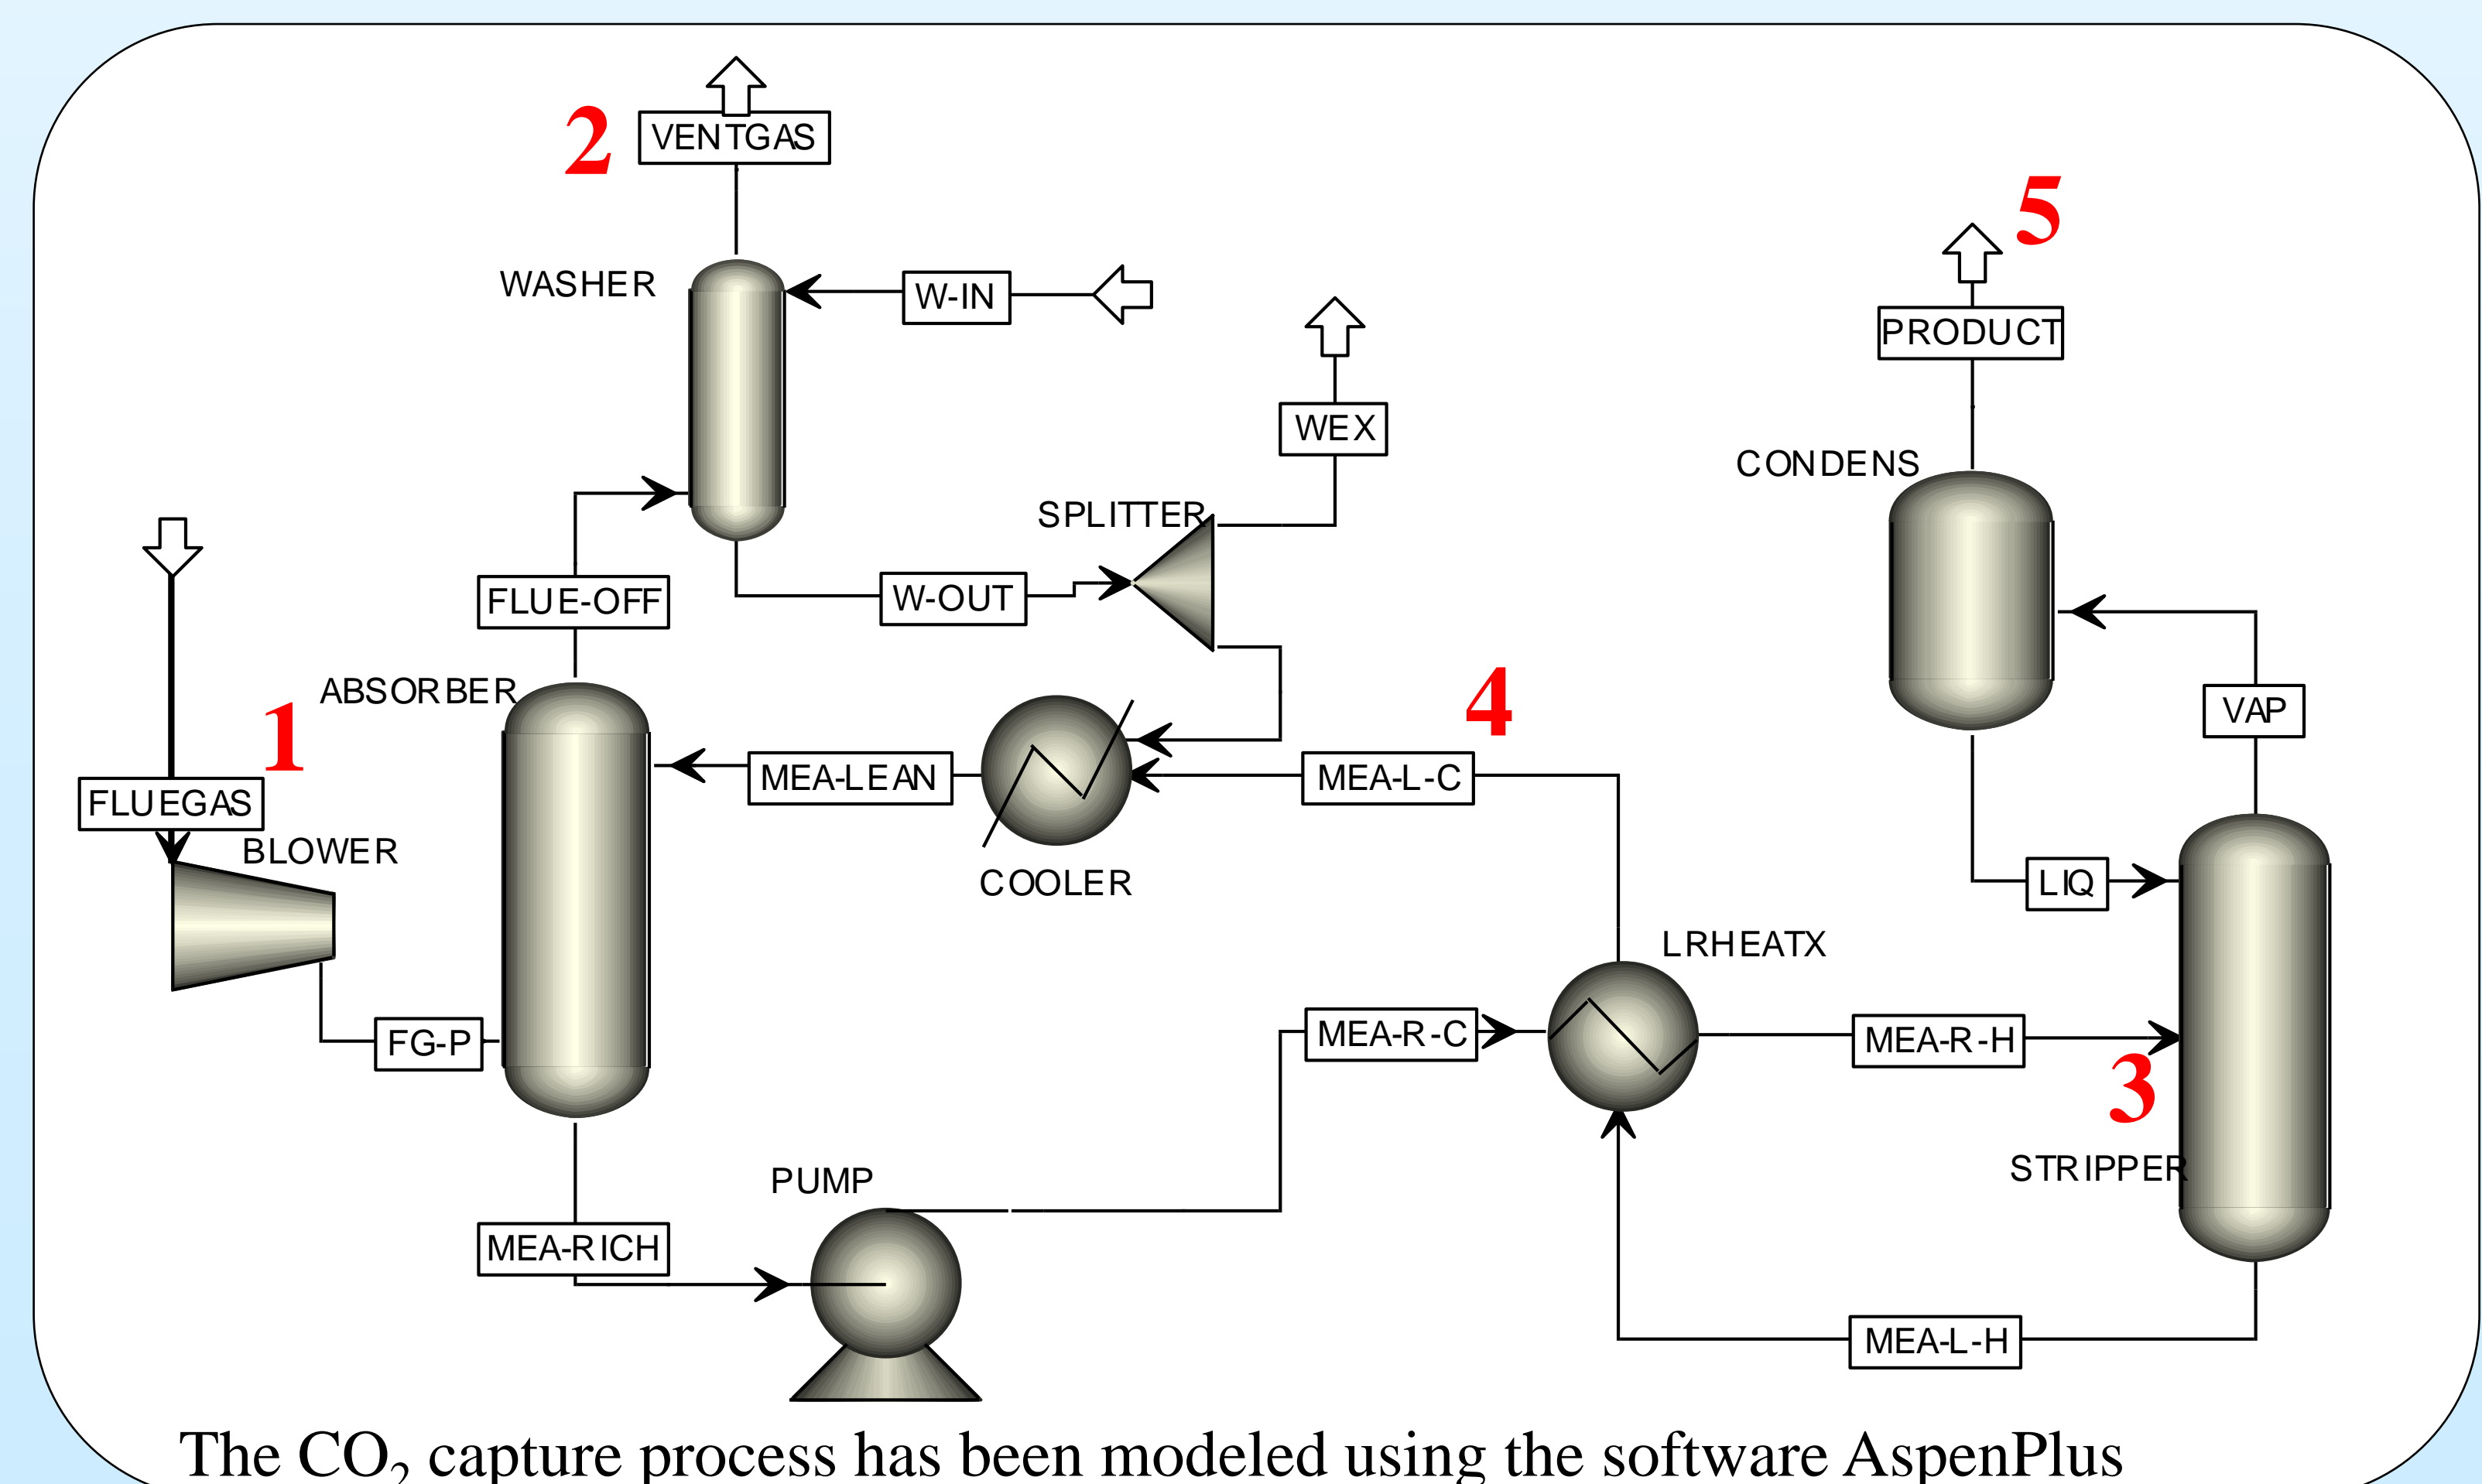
2
VENTGAS
WASHER
W-IN
WEX
5
PRODUCT
CONDENS
SPLITTER
FLUE-OFF
W-OUT
ABSORBER
1
4
VAP
FLUEGAS
MEA-LEAN
MEA-L-C
BLOWER
COOLER
LIQ
LRHEATX
FG-P
MEA-R-C
MEA-R-H
3
STRIPPER
PUMP
MEA-RICH
MEA-L-H
The $CO_2$ capture process has been modeled using the software AspenPlus